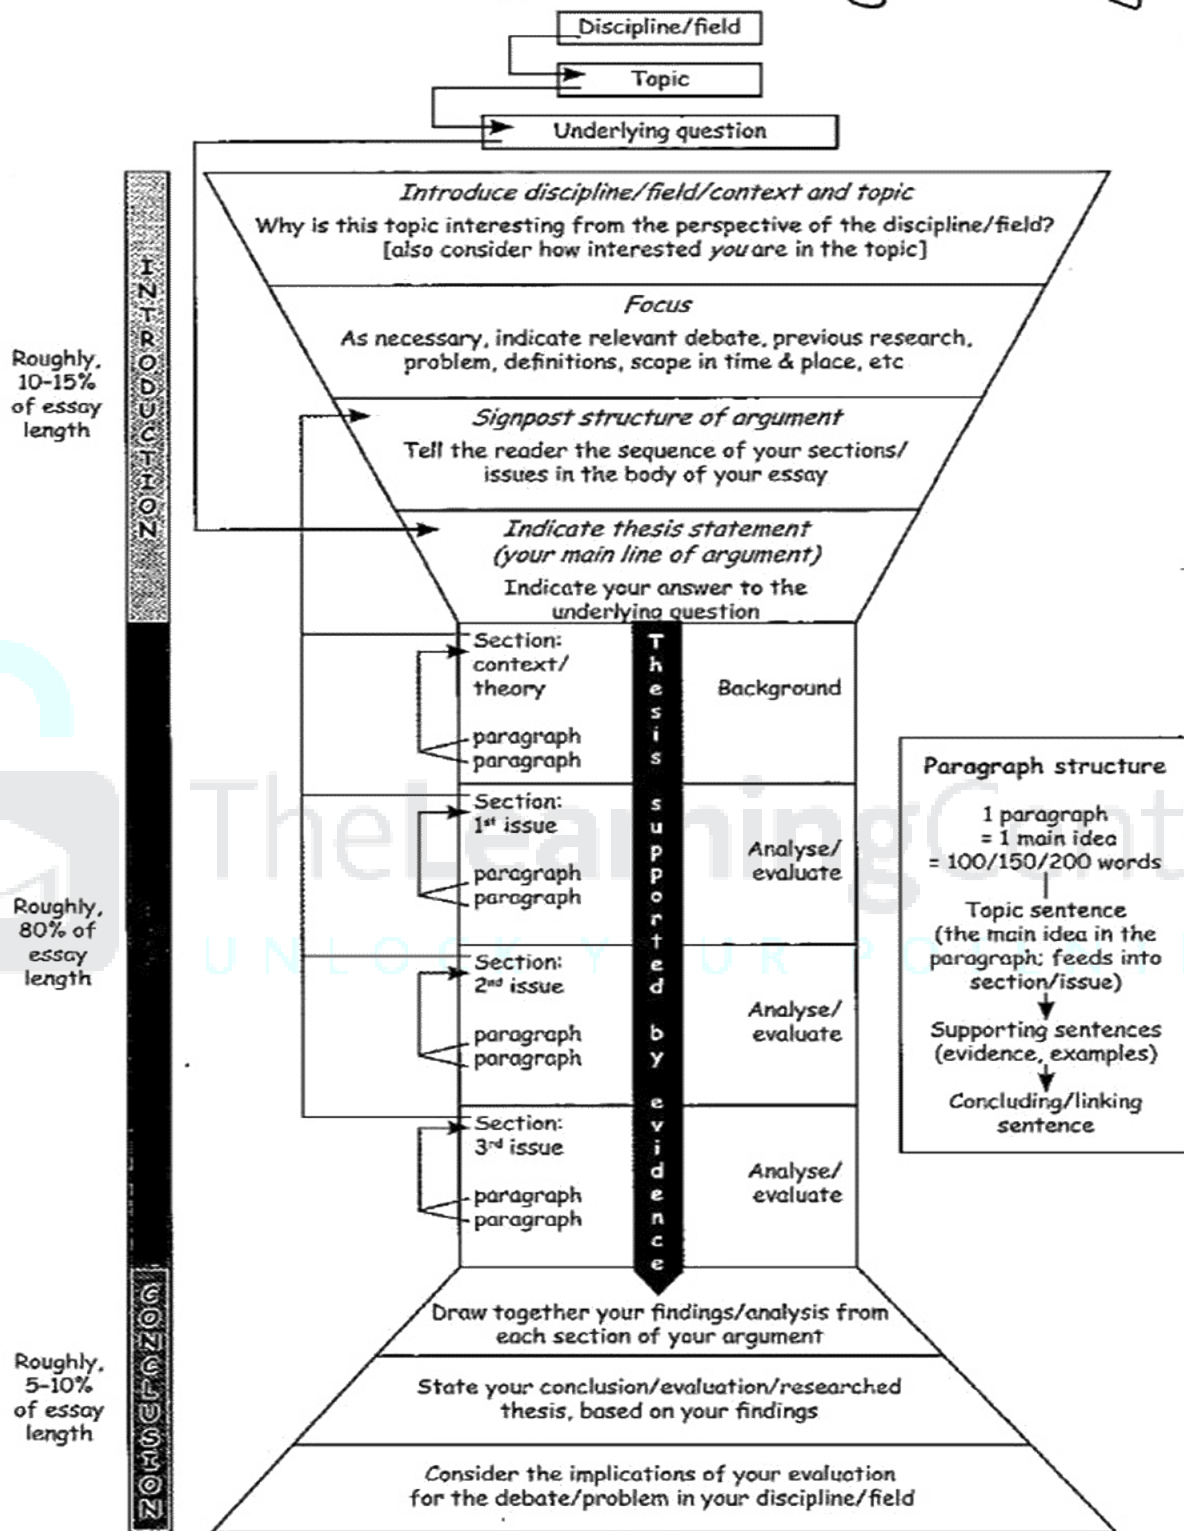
Discipline/field

Topic

Underlying question

INTRODUCTION

Roughly, 10-15% of essay length

Introduce discipline/field/context and topic
Why is this topic interesting from the perspective of the discipline/field? [also consider how interested you are in the topic]

Focus
As necessary, indicate relevant debate, previous research, problem, definitions, scope in time & place, etc

Signpost structure of argument
Tell the reader the sequence of your sections/ issues in the body of your essay

Indicate thesis statement (your main line of argument)
Indicate your answer to the underlying question

Roughly, 80% of essay length

Section: context/ theory
paragraph
paragraph

Thesis supported by evidence

Background

Section: 1st issue
paragraph
paragraph

Analyse/ evaluate

Section: 2nd issue
paragraph
paragraph

Analyse/ evaluate

Section: 3rd issue
paragraph
paragraph

Analyse/ evaluate

Paragraph structure
1 paragraph
= 1 main idea
= 100/150/200 words
Topic sentence
(the main idea in the paragraph; feeds into section/issue)
Supporting sentences
(evidence, examples)
Concluding/linking sentence

TheLearningCent
UNLOCK YOUR PO

CONCLUSION

Roughly, 5-10% of essay length

Draw together your findings/analysis from each section of your argument

State your conclusion/evaluation/researched thesis, based on your findings

Consider the implications of your evaluation for the debate/problem in your discipline/field